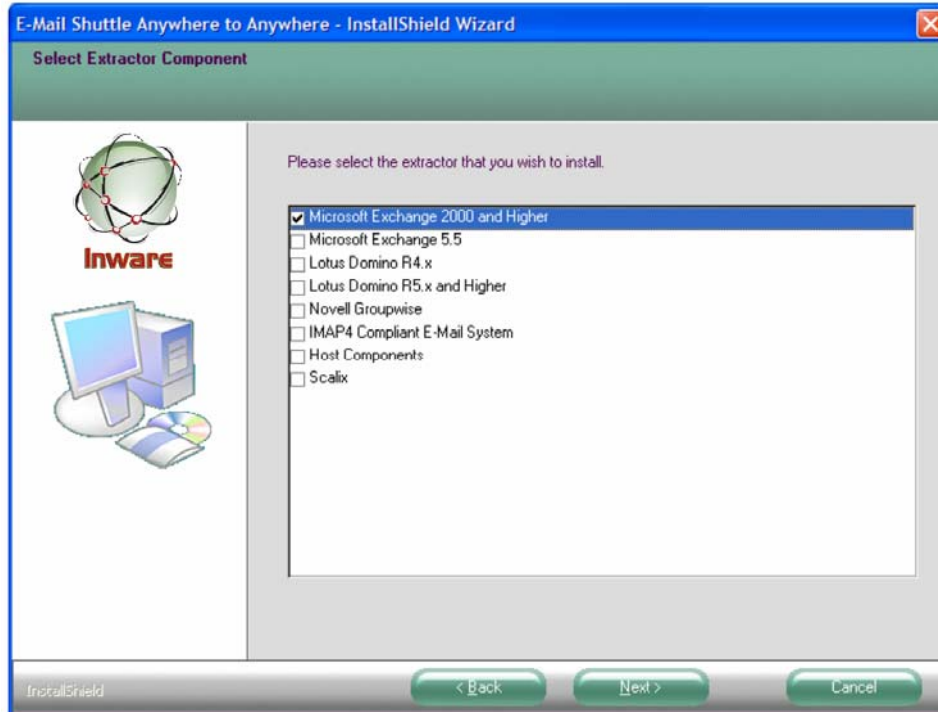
E-Mail Shuttle Anywhere to Anywhere - InstallShield Wizard

Select Extractor Component

Inware

Please select the extractor that you wish to install.

☑ Microsoft Exchange 2000 and Higher
☐ Microsoft Exchange 5.5
☐ Lotus Domino R4.x
☐ Lotus Domino R5.x and Higher
☐ Novell Groupwise
☐ IMAP4 Compliant E-Mail System
☐ Host Components
☐ Scalix

InstallShield

< Back

Next >

Cancel